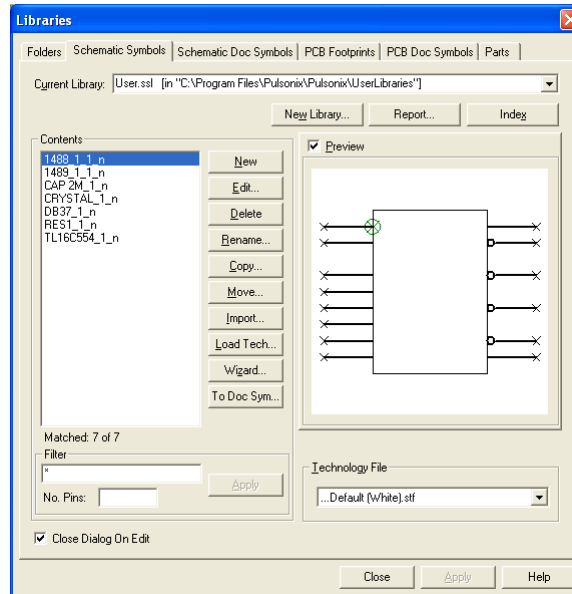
Libraries

Folders | Schematic Symbols | Schematic Doc Symbols | PCB Footprints | PCB Doc Symbols | Parts

Current Library: User.ssl [in "C:\Program Files\Pulsonix\Pulsonix\UserLibraries"]

New Library... Report... Index

Contents
1488_1_1_n
1489_1_1_n
CAP 2M_1_n
CRYSTAL_1_n
DB37_1_n
RES1_1_n
TL16C554_1_n

New
Edit...
Delete
Rename...
Copy...
Move...
Import...
Load Tech...
Wizard...
To Doc Sym...

Matched: 7 of 7

Filter
*
No. Pins:
Apply

Preview

Technology File
...Default (White).stf

Close Dialog On Edit

Close Apply Help